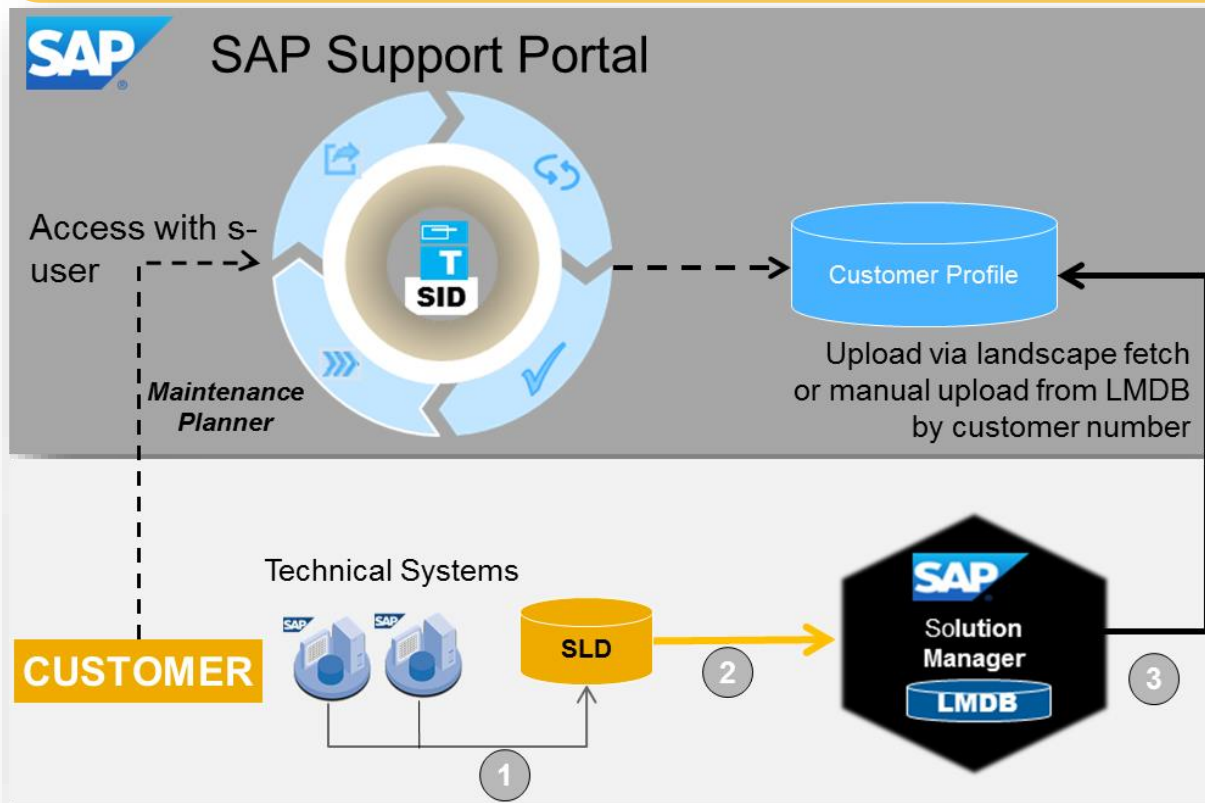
SAP

SAP Support Portal

Access with suser

T
SID

Maintenance Planner

Customer Profile

Upload via landscape fetch or manual upload from LMDB by customer number

Technical Systems

SAP SAP

SLD

2

SAP
Solution Manager
LMDB

3

CUSTOMER

1